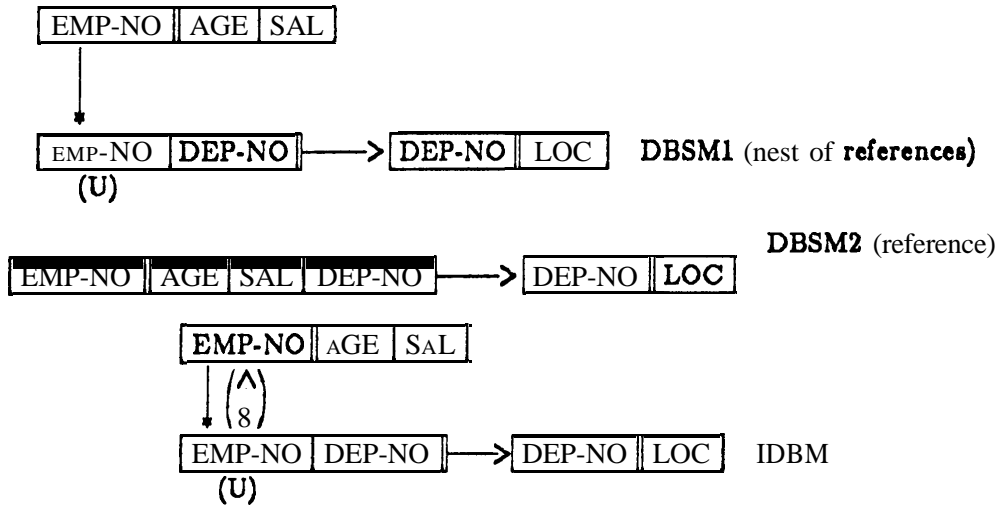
EMP-NO | AGE | SAL

EMP-NO | DEP-NO → DEP-NO | LOC DBSM1 (nest of references)
(U)

DBSM2 (reference)
EMP-NO | AGE | SAL | DEP-NO → DEP-NO | LOC

EMP-NO | AGE | SAL
(^ 8)
EMP-NO | DEP-NO → DEP-NO | LOC IDBM
(U)